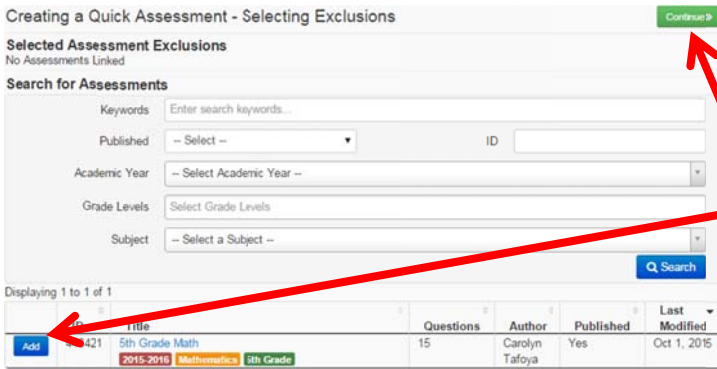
Creating a Quick Assessment - Selecting Exclusions

Continue»

Selected Assessment Exclusions
No Assessments Linked

Search for Assessments

Keywords Enter search keywords...

Published -- Select --

ID

Academic Year -- Select Academic Year --

Grade Levels Select Grade Levels

Subject -- Select a Subject --

Search

Displaying 1 to 1 of 1

| | ID | Title | Questions | Author | Published | Last Modified |
|---|---|---|---|---|---|---|
| Add | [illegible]421 | 5th Grade Math 2015-2016 Mathematics 5th Grade | 15 | Carolyn Tafoya | Yes | Oct 1, 2015 |